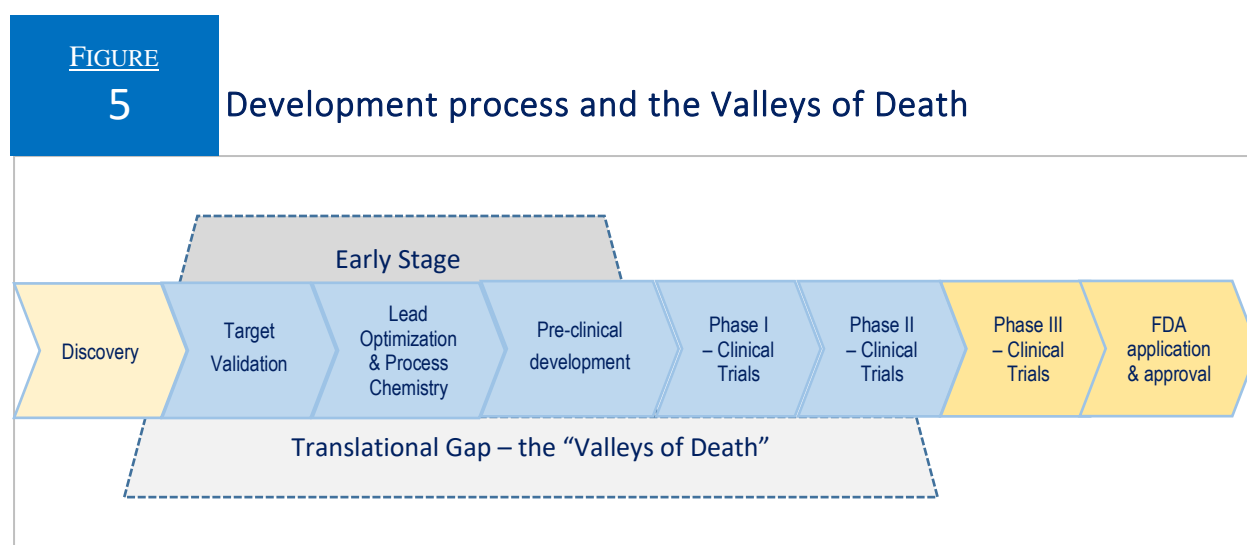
FIGURE
5

Development process and the Valleys of Death

Early Stage

Discovery

Target Validation

Lead Optimization & Process Chemistry

Pre-clinical development

Phase I – Clinical Trials

Phase II – Clinical Trials

Phase III – Clinical Trials

FDA application & approval

Translational Gap – the “Valleys of Death”